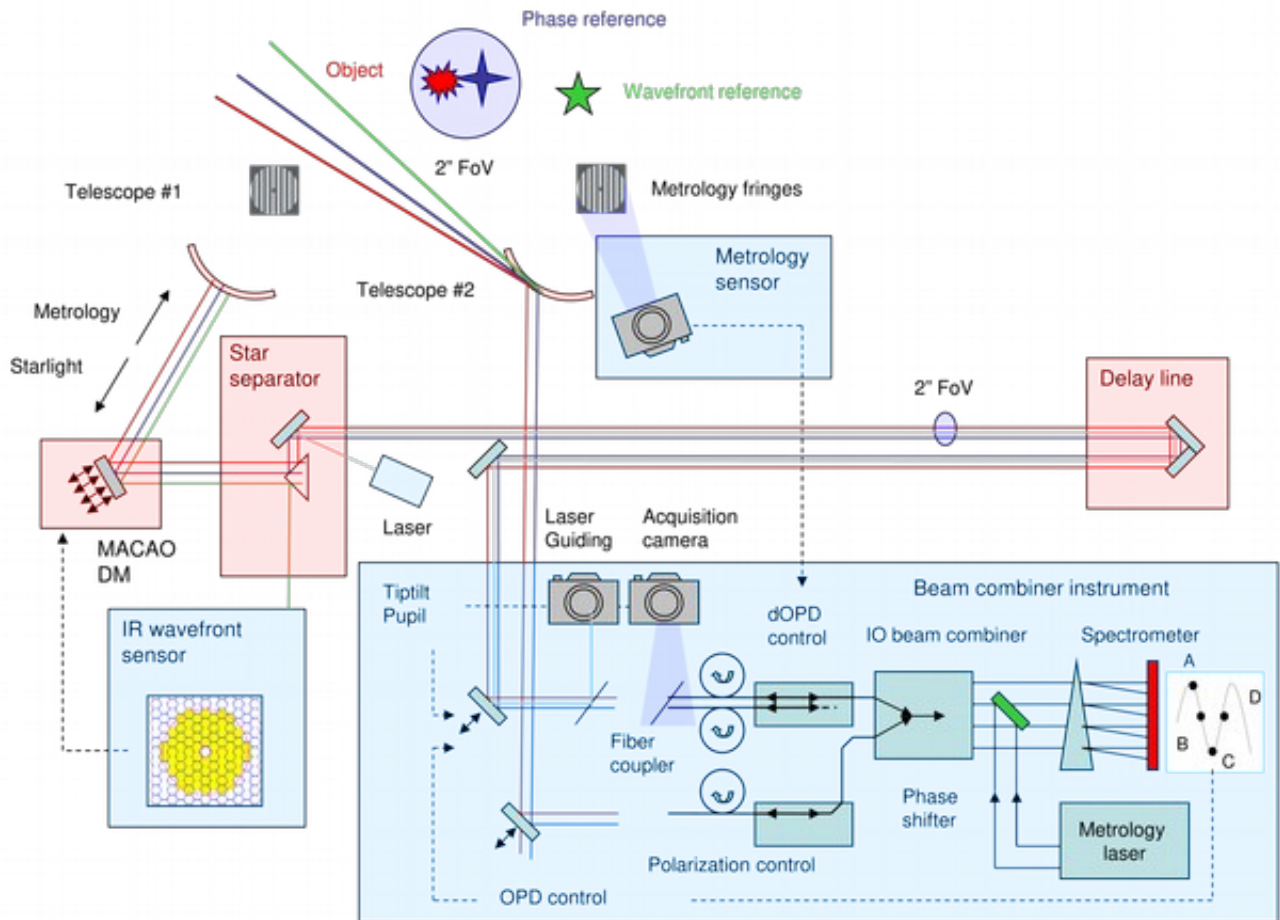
Phase reference

Object

Wavefront reference

2" FoV

Telescope #1

Metrology fringes

Metrology sensor

Telescope #2

Metrology

Starlight

Star separator

2" FoV

Delay line

Laser

MACAO DM

Laser Guiding

Acquisition camera

Beam combiner instrument

Tiptilt Pupil

dOPD control

IO beam combiner

Spectrometer

IR wavefront sensor

A

D

B

C

Fiber coupler

Phase shifter

Metrology laser

Polarization control

OPD control